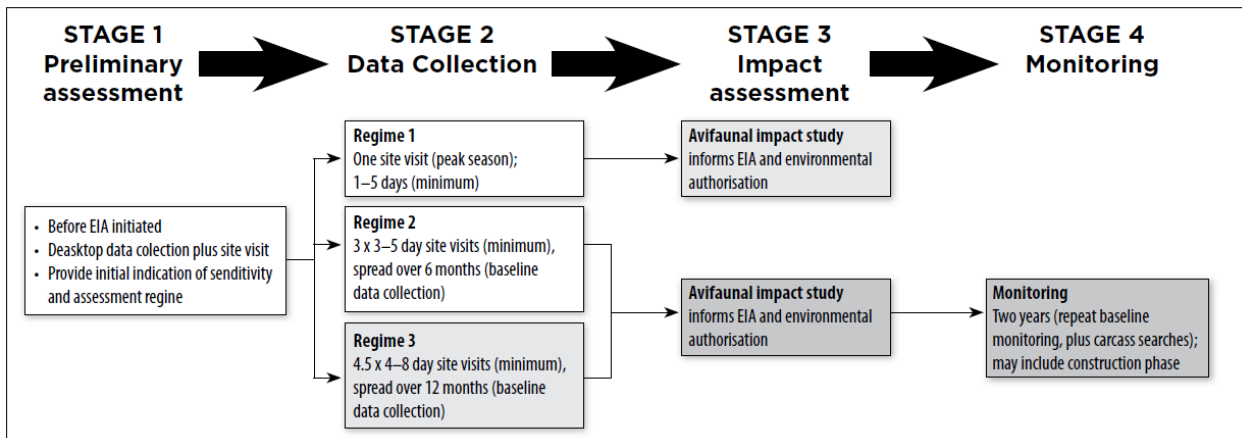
STAGE 1
Preliminary assessment

STAGE 2
Data Collection

STAGE 3
Impact assessment

STAGE 4
Monitoring

• Before EIA initiated
• Deasktop data colection plus site visit
• Provide initial indication of senditivity and assessment regine

Regime 1
One site visit (peak season); 1–5 days (minimum)

Regime 2
3 x 3–5 day site visits (minimum), spread over 6 months (baseline data collection)

Regime 3
4.5 x 4–8 day site visits (minimum), spread over 12 months (baseline data collection)

Avifaunal impact study
informs EIA and environmental authorisation

Avifaunal impact study
informs EIA and environmental authorisation

Monitoring
Two years (repeat baseline monitoring, plus carcass searches); may include construction phase